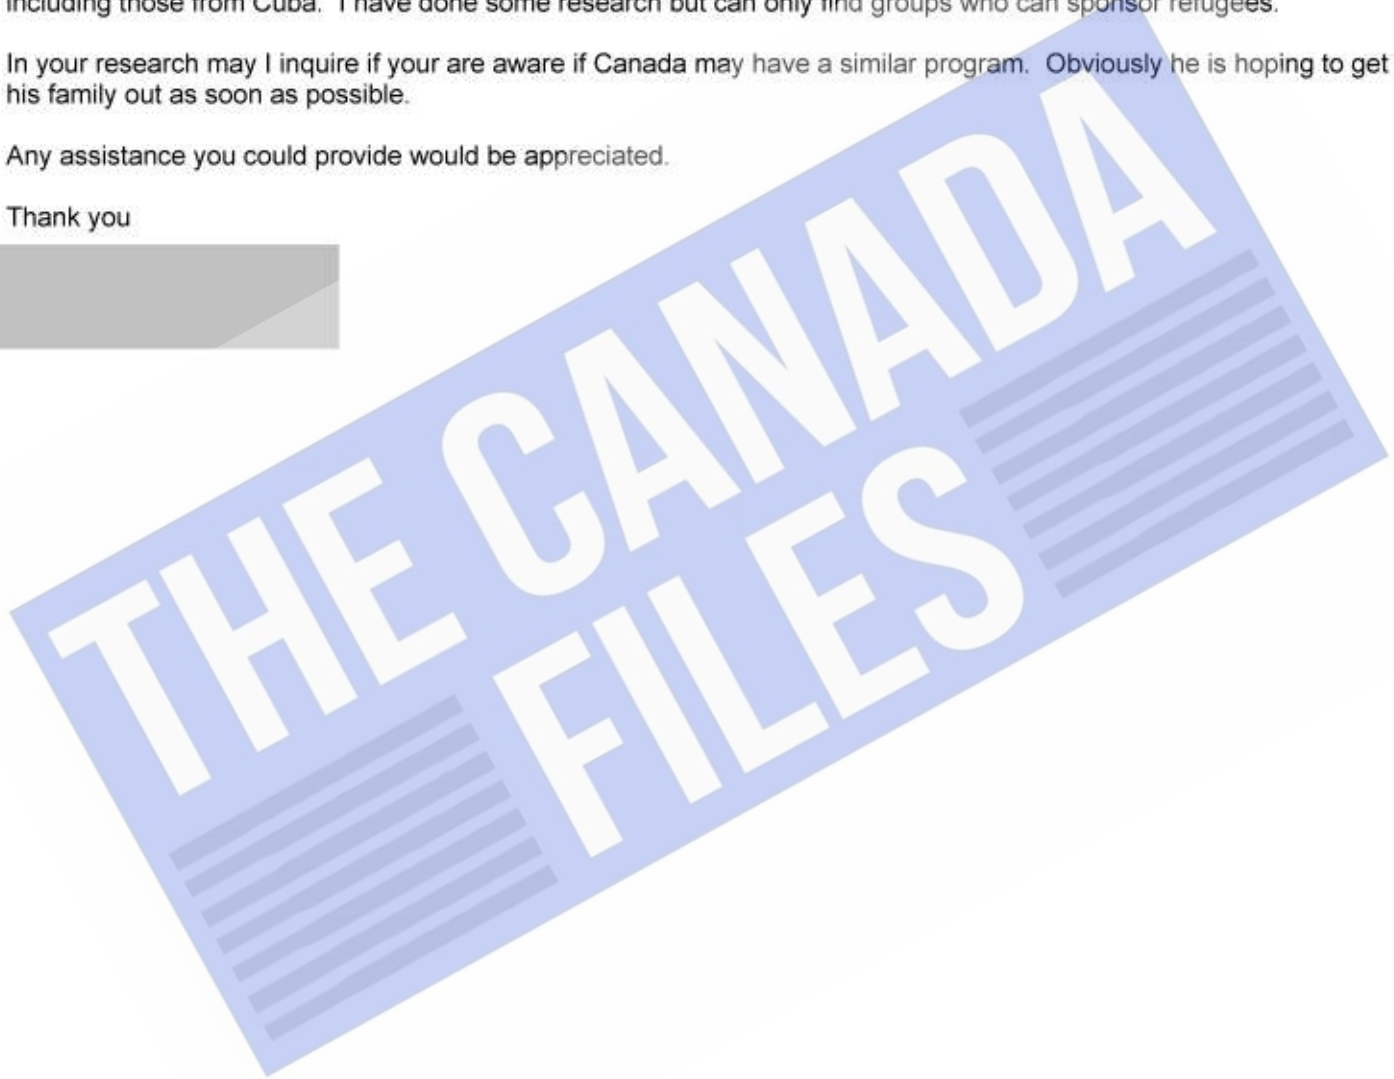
including those from Cuba. I have done some research but can only find groups who can sponsor refugees.

In your research may I inquire if your are aware if Canada may have a similar program. Obviously he is hoping to get his family out as soon as possible.

Any assistance you could provide would be appreciated.

Thank you

THE CANADA FILES